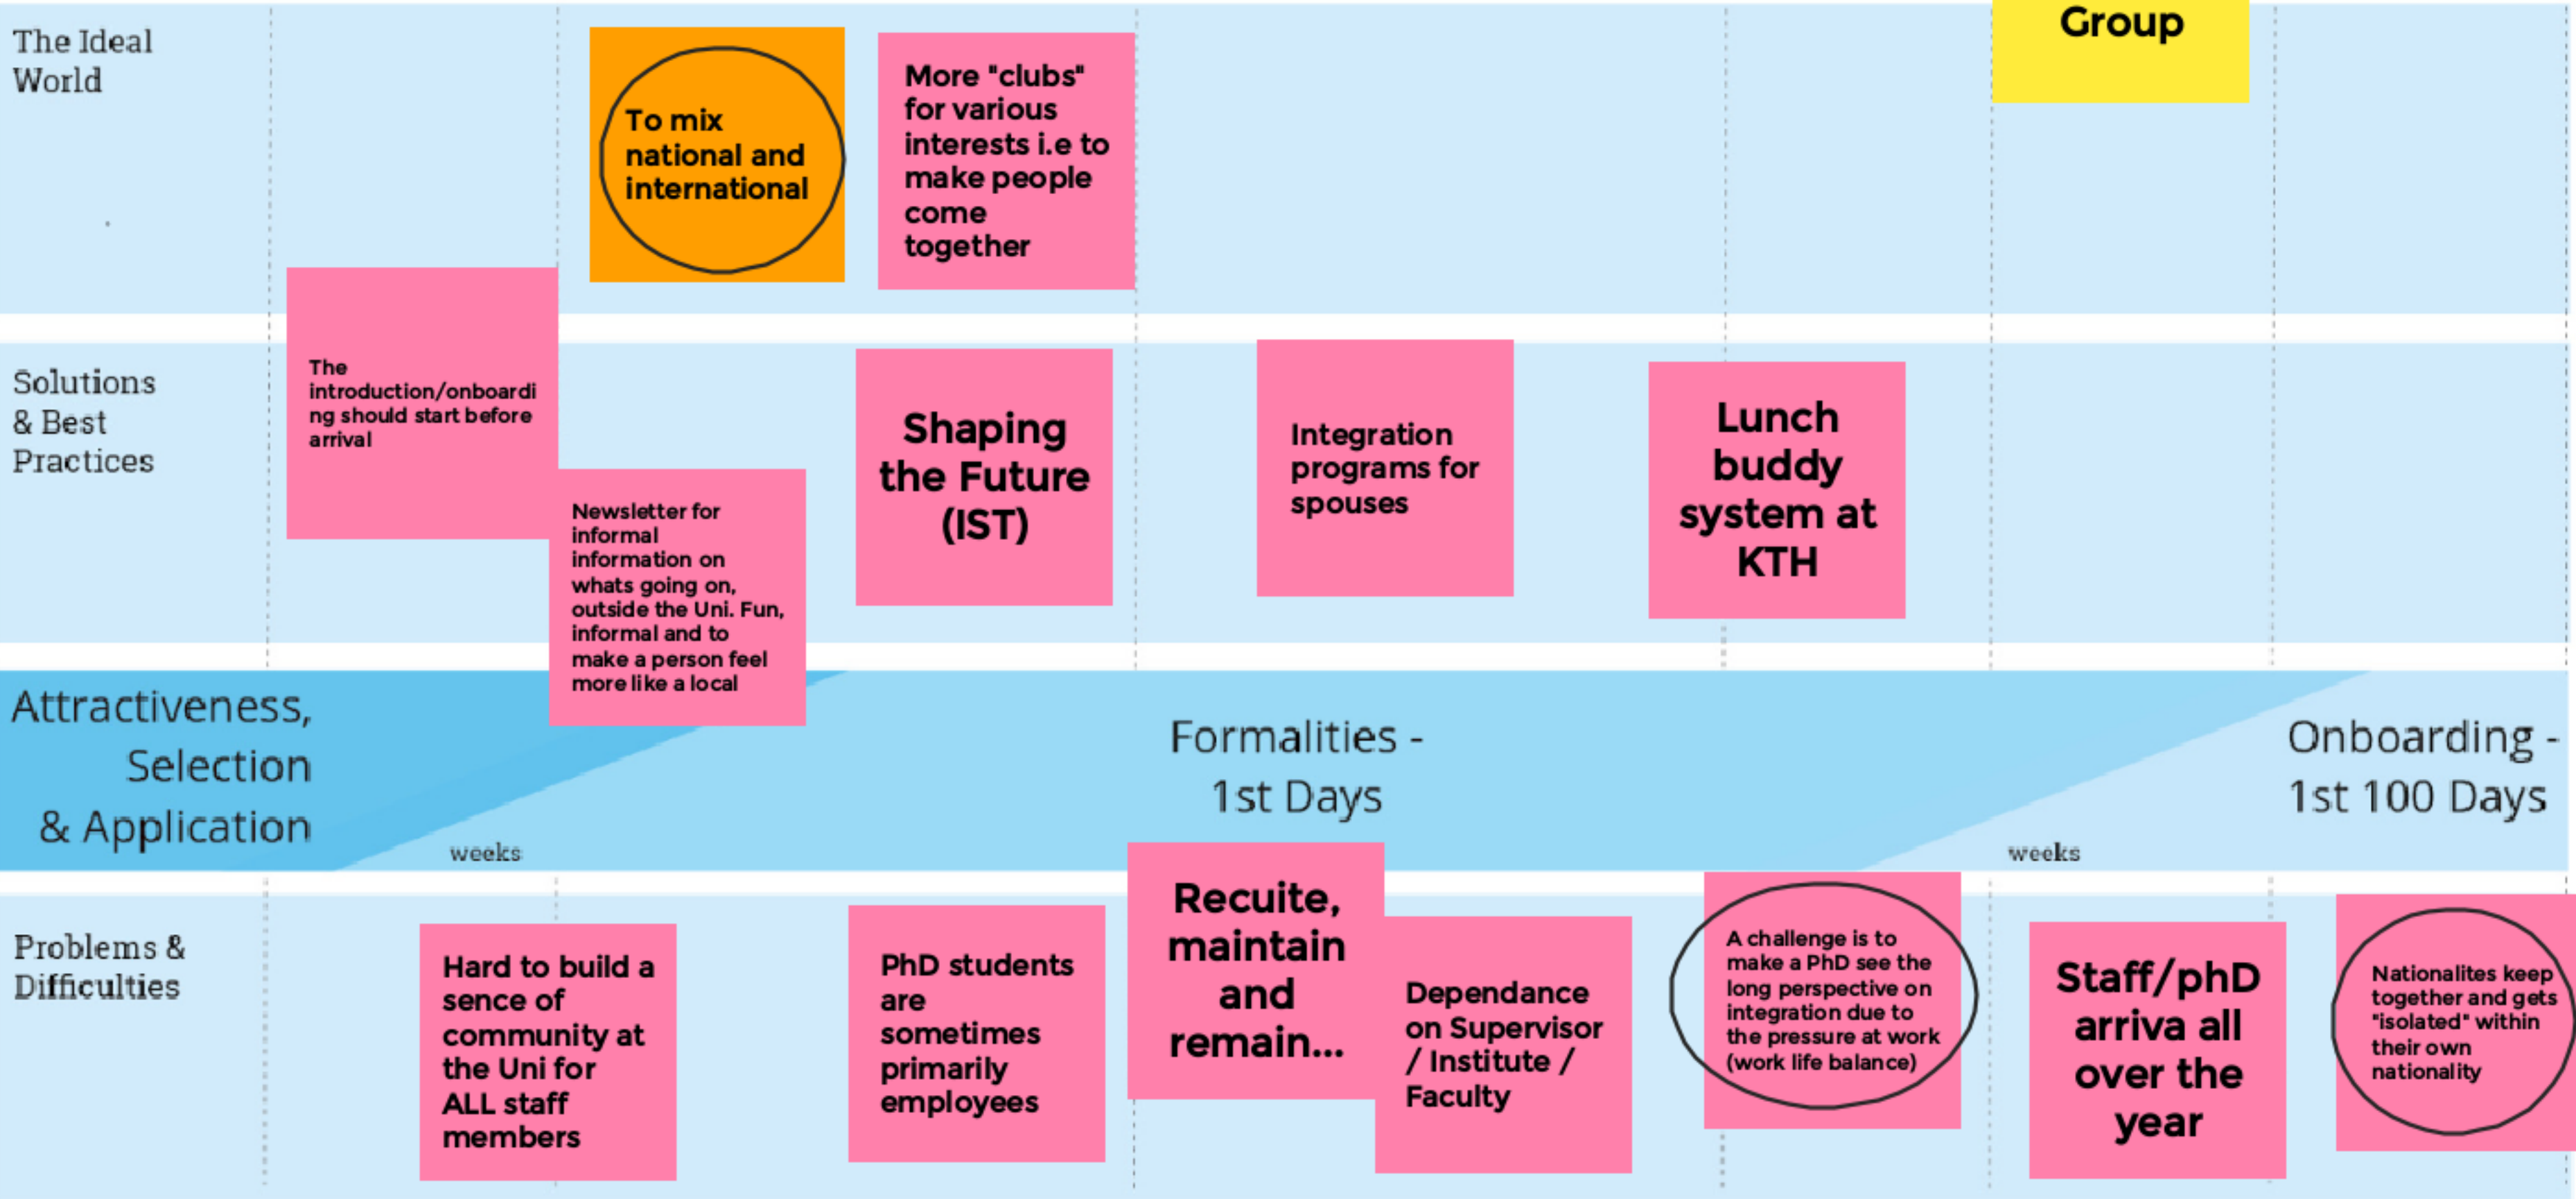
The Ideal World

To mix national and international

More "clubs" for various interests i.e to make people come together

Group

Solutions & Best Practices

The introduction/onboarding should start before arrival

Newsletter for informal information on whats going on, outside the Uni. Fun, informal and to make a person feel more like a local

Shaping the Future (IST)

Integration programs for spouses

Lunch buddy system at KTH

Attractiveness, Selection & Application

weeks

Formalities - 1st Days

Onboarding - 1st 100 Days

weeks

Problems & Difficulties

Hard to build a sence of community at the Uni for ALL staff members

PhD students are sometimes primarily employees

Recuite, maintain and remain...

Dependance on Supervisor / Institute / Faculty

A challenge is to make a PhD see the long perspective on integration due to the pressure at work (work life balance)

Staff/phD arriva all over the year

Nationalites keep together and gets "isolated" within their own nationality